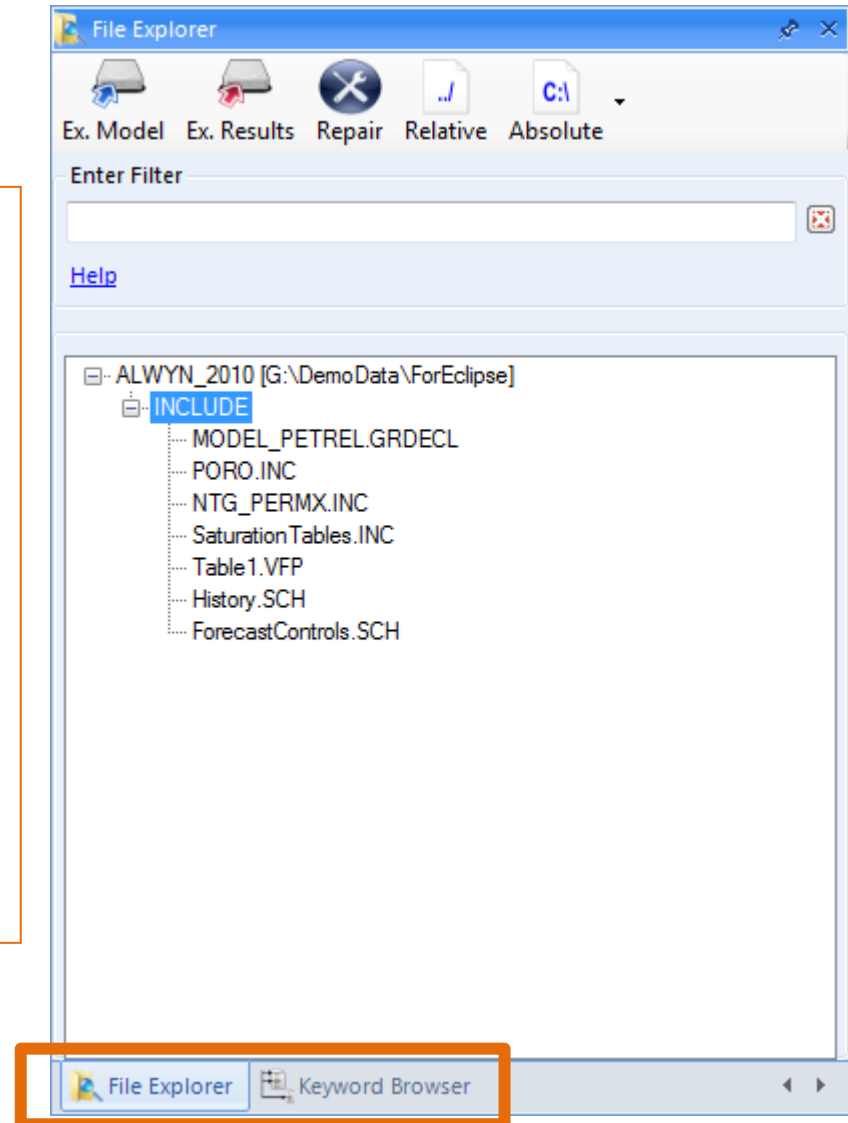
File Explorer

Ex. Model Ex. Results Repair Relative Absolute

../ C:\

Enter Filter

Help

ALWYN_2010 [G:\DemoData\ForEclipse]
INCLUDE
MODEL_PETREL.GRDECL
PORO.INC
NTG_PERMX.INC
SaturationTables.INC
Table1.VFP
History.SCH
ForecastControls.SCH

File Explorer Keyword Browser